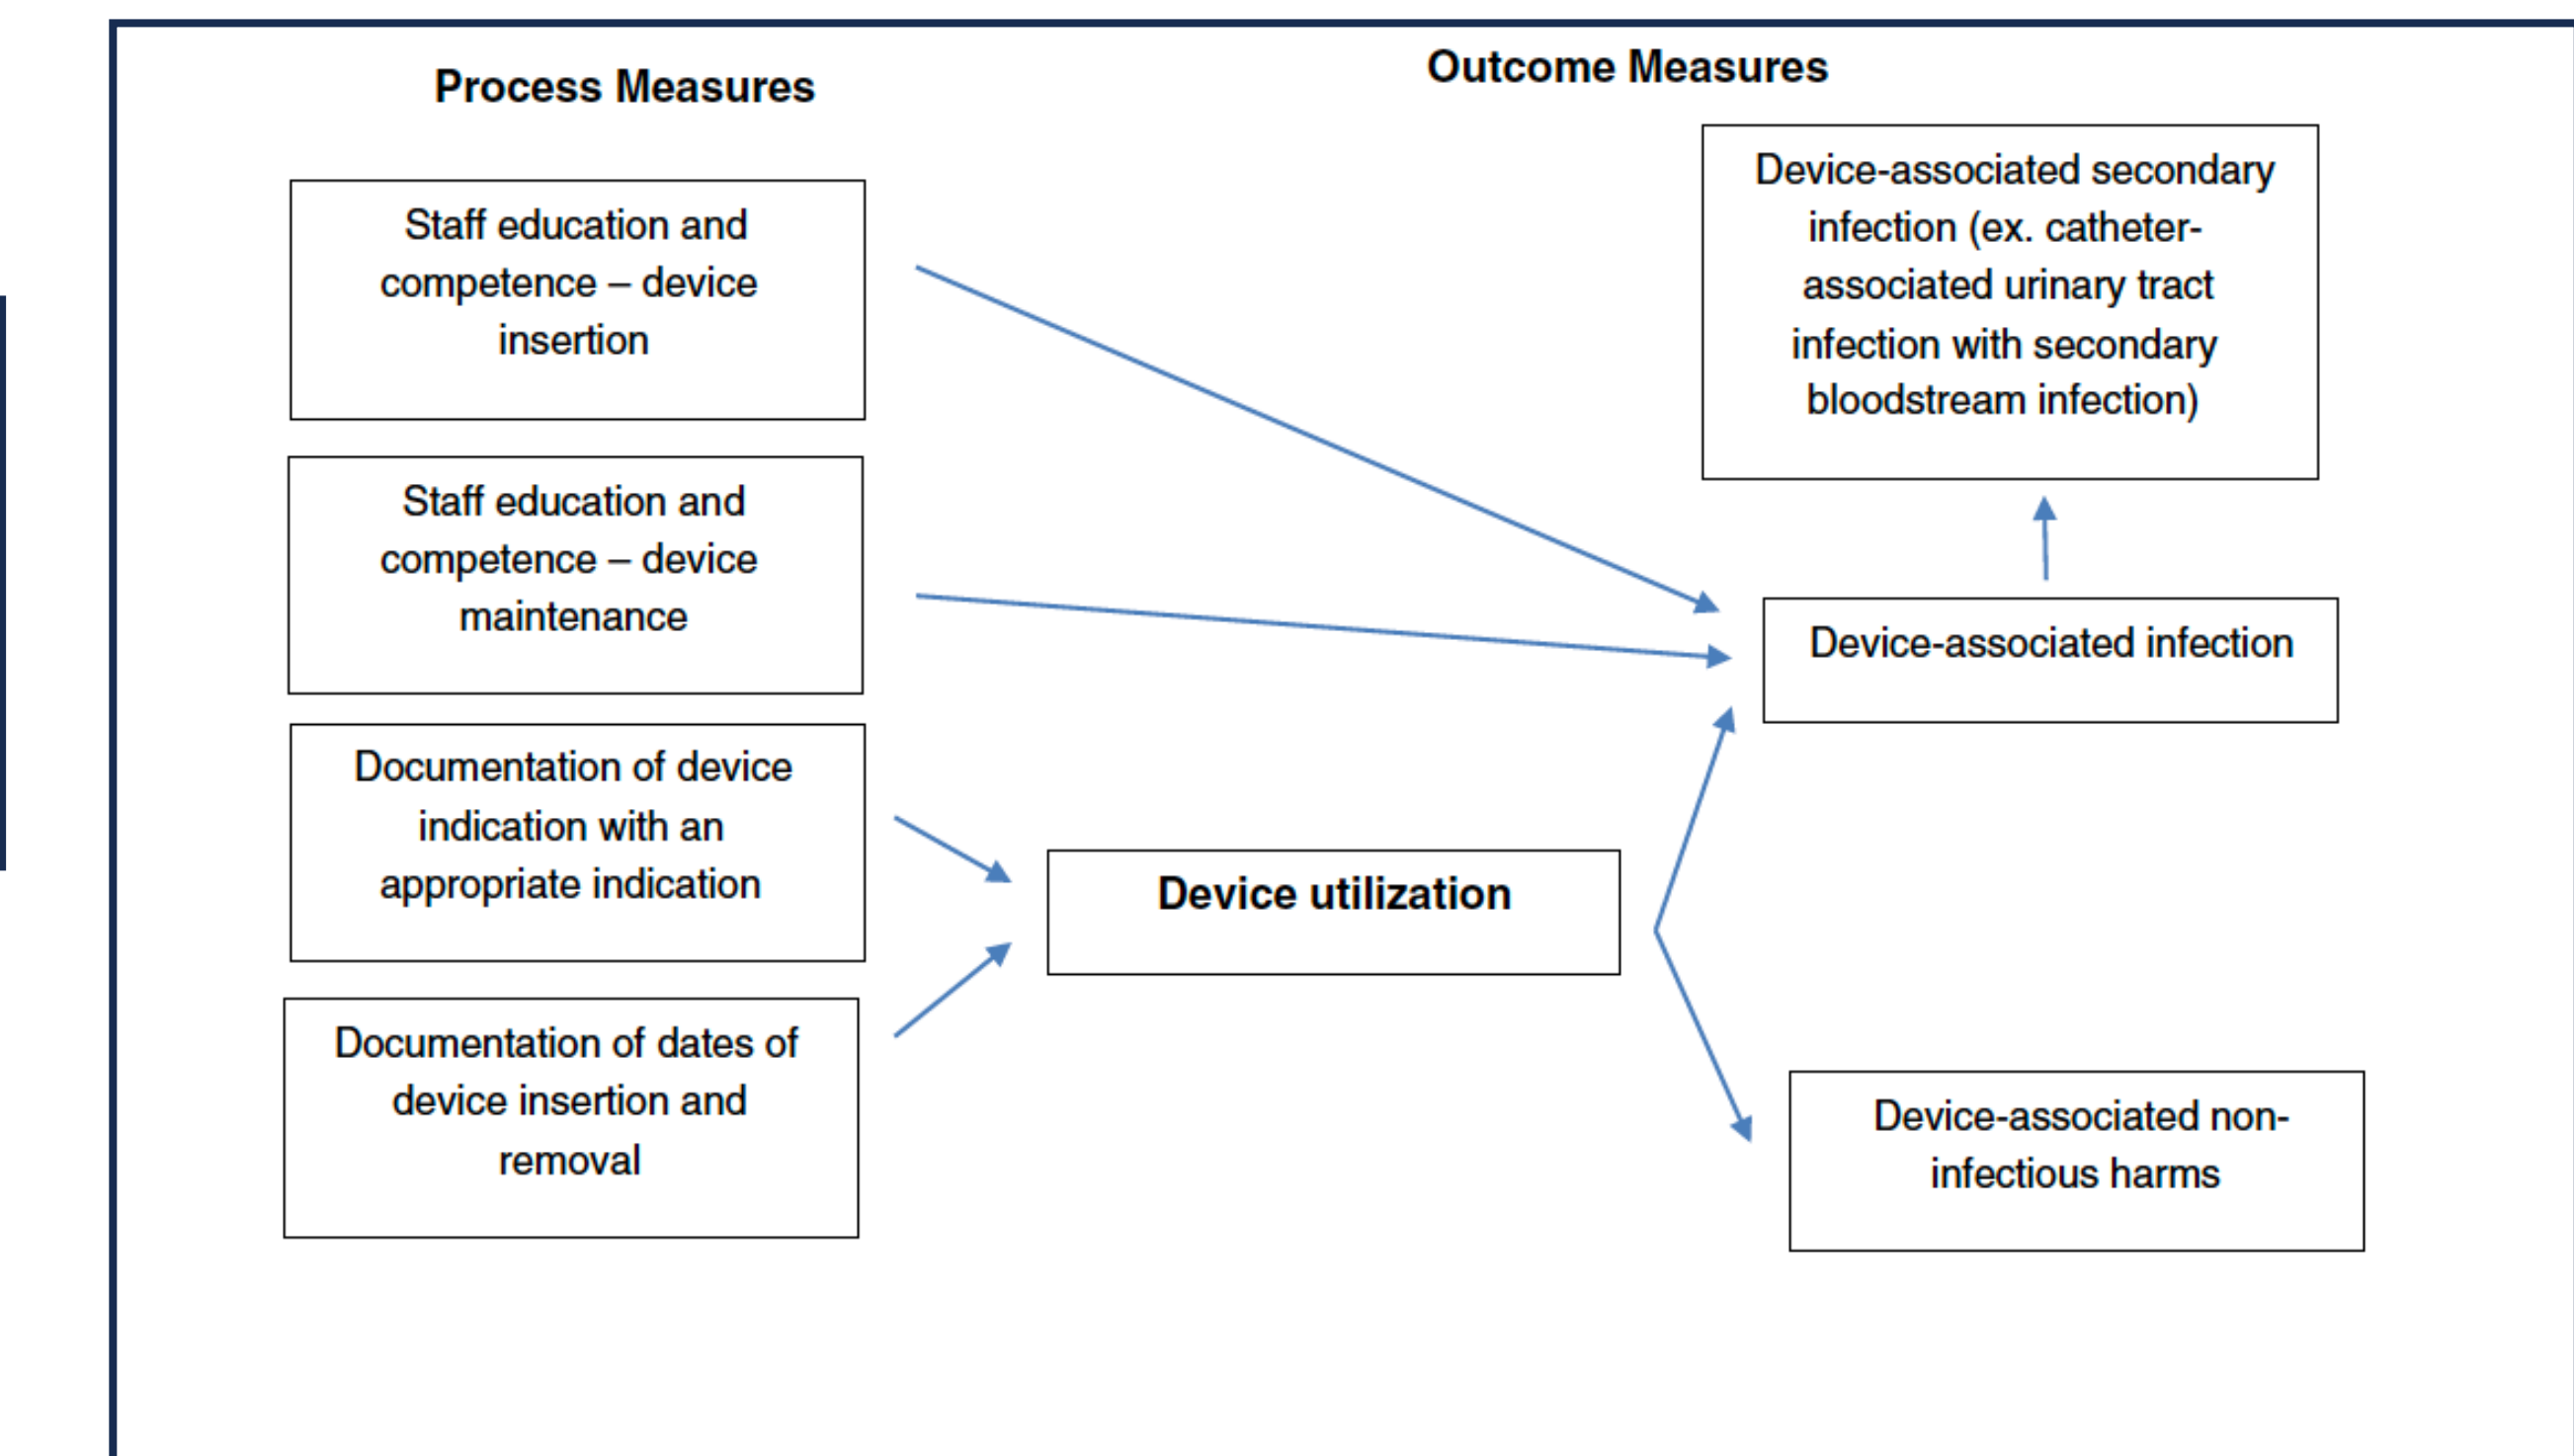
Process Measures

Outcome Measures

Staff education and competence – device insertion

Staff education and competence – device maintenance

Documentation of device indication with an appropriate indication

Documentation of dates of device insertion and removal

Device-associated secondary infection (ex. catheter-associated urinary tract infection with secondary bloodstream infection)

Device-associated infection

Device utilization

Device-associated non-infectious harms